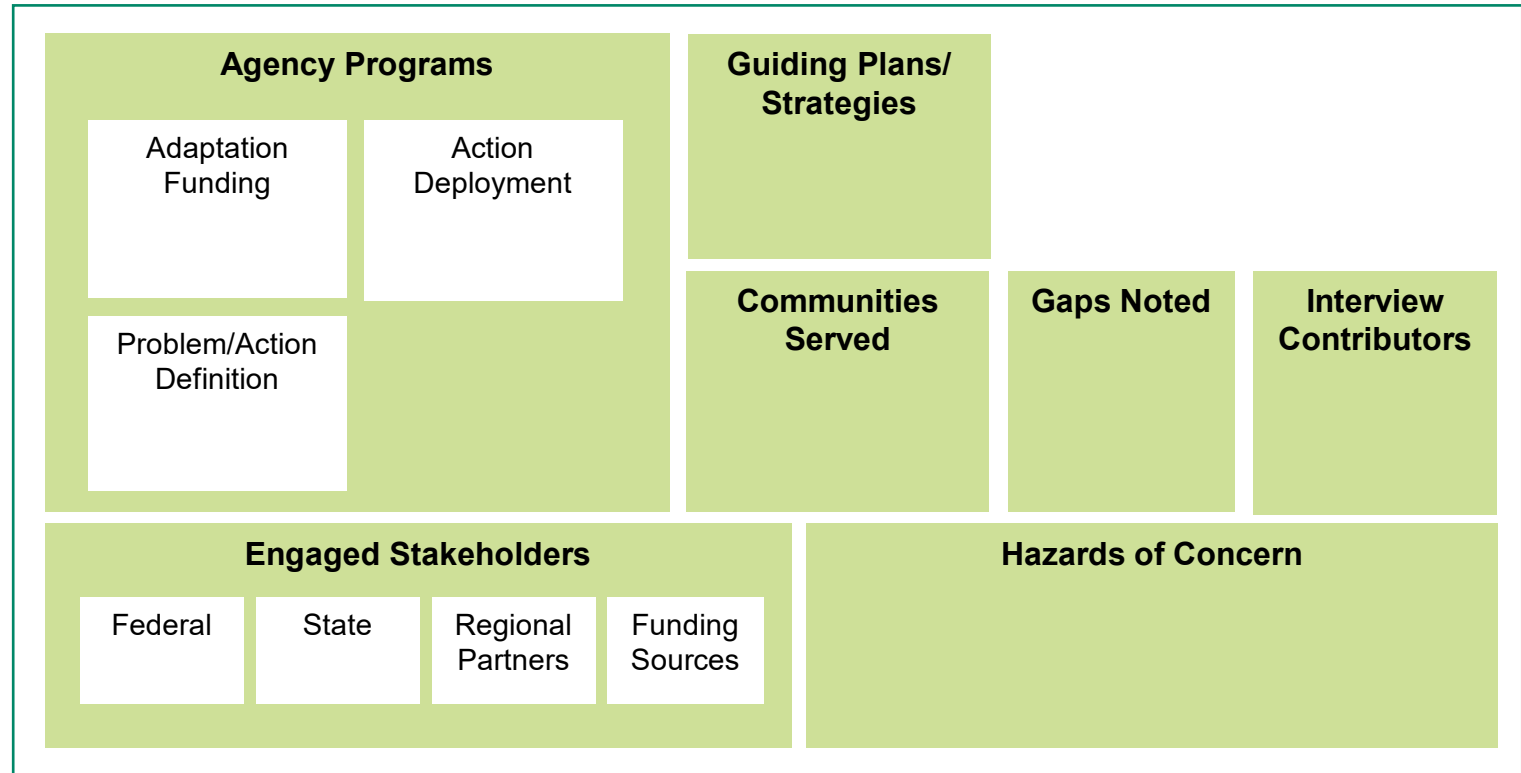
Agency Programs

Adaptation Funding

Action Deployment

Problem/Action Definition

Guiding Plans/ Strategies

Communities Served

Gaps Noted

Interview Contributors

Engaged Stakeholders

Federal

State

Regional Partners

Funding Sources

Hazards of Concern